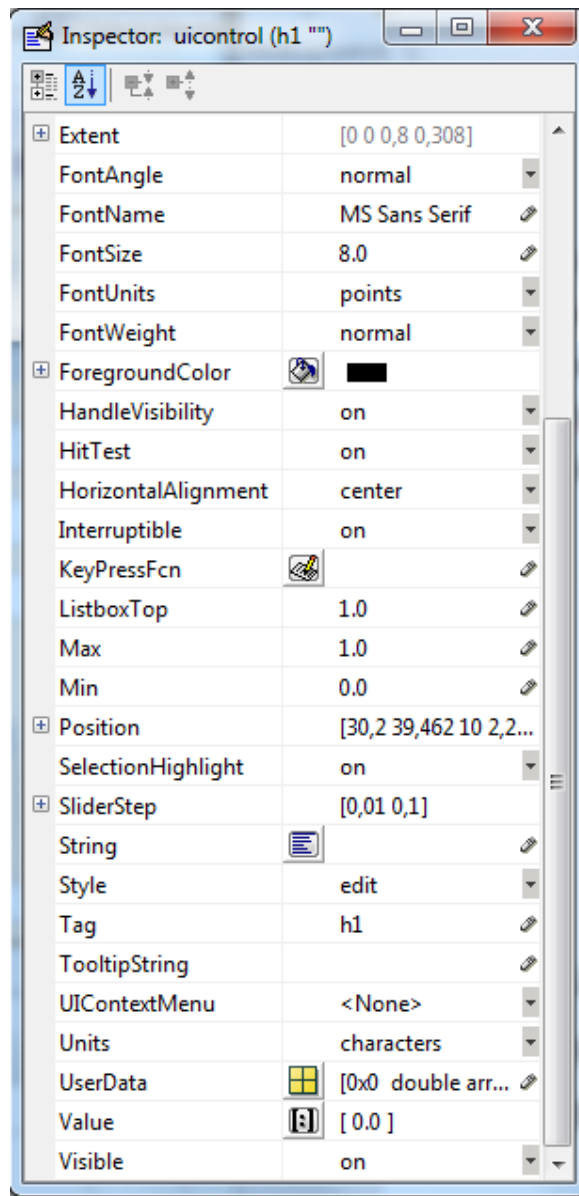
Inspector: uicontrol (h1 "")

| | |
|---|---|
| Extent | [0 0 0,8 0,308] |
| FontAngle | normal |
| FontName | MS Sans Serif |
| FontSize | 8.0 |
| FontUnits | points |
| FontWeight | normal |
| ForegroundColor | |
| HandleVisibility | on |
| HitTest | on |
| HorizontalAlignment | center |
| Interruptible | on |
| KeyPressFcn | |
| ListboxTop | 1.0 |
| Max | 1.0 |
| Min | 0.0 |
| Position | [30,2 39,462 10 2,2... |
| SelectionHighlight | on |
| SliderStep | [0,01 0,1] |
| String | |
| Style | edit |
| Tag | h1 |
| TooltipString | |
| UIContextMenu | <None> |
| Units | characters |
| UserData | [0x0 double arr... |
| Value | [ 0.0 ] |
| Visible | on |